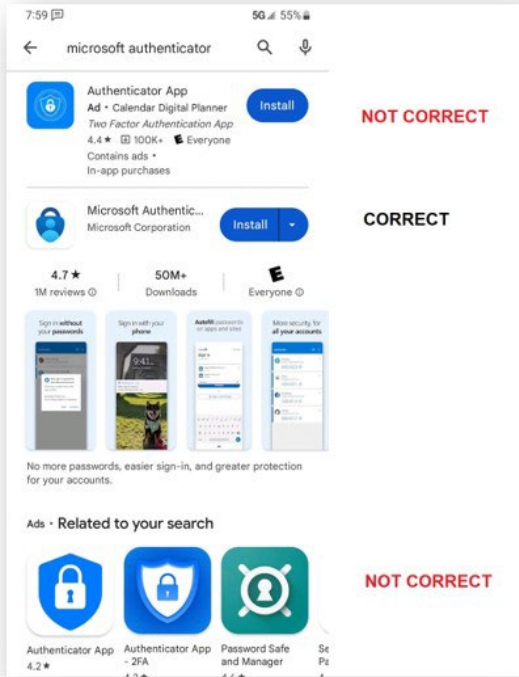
7:59 5G 55%

microsoft authenticator

Authenticator App
Ad • Calendar Digital Planner
Two Factor Authentication App
4.4★ 100K+ Everyone
Contains ads •
In-app purchases

Install

NOT CORRECT

Microsoft Authentic...
Microsoft Corporation

Install

CORRECT

4.7★
1M reviews

50M+
Downloads

E
Everyone

Sign in without your passwords

Sign in with your phone

9:41

Autofill passwords on apps and sites

More security for all your accounts

No more passwords, easier sign-in, and greater protection for your accounts.

Ads • Related to your search

Authenticator App
4.2★

Authenticator App - 2FA

Password Safe and Manager

Se Pa

NOT CORRECT